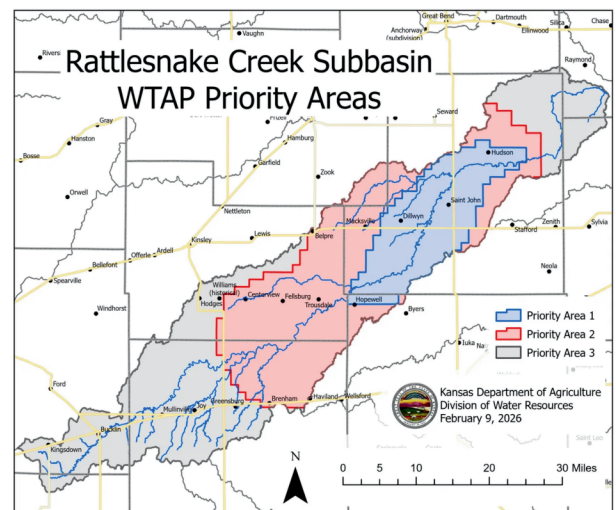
Rattlesnake Creek Subbasin
WTAP Priority Areas

Rivers
Vaughn
Great Bend
Dartmouth
Silica
Chase
Anchorway (subdivision)
Ellinwood
Raymond
Gray
Hanston
Pawnee Rock
Seward
Bosse
Hamburg
Garfield
Hudson
Orwell
Zook
Nettleton
Macksville
Dillwyn
Saint John
Zenith
Sylvia
Kinsley
Lewis
Belpre
Stafford
Ardell
Offerle
Bellefont
Spearville
Neola
Williams (historical)
Hodges
Centerview
Fellsburg
Trousdale
Hopewell
Windhorst
Byers
Iuka
Ford
Haviland
Wellsford
Mullinville
Joy
Greensburg
Brenham
Bucklin
Kingsdown
Saint Leo

Priority Area 1
Priority Area 2
Priority Area 3

Kansas Department of Agriculture
Division of Water Resources
February 9, 2026

N
0 5 10 20 30 Miles